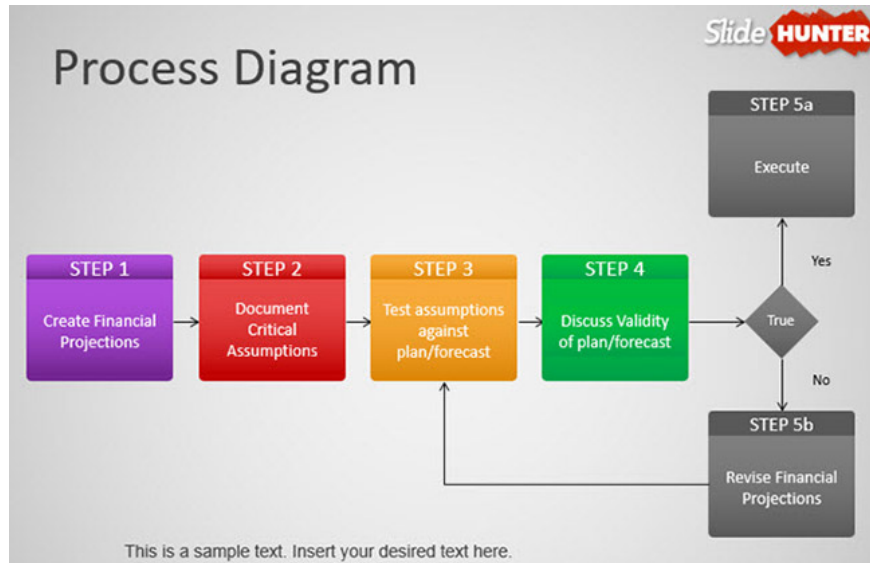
Slide HUNTER

Process Diagram

STEP 5a
Execute

Yes

STEP 1
Create Financial Projections

STEP 2
Document Critical Assumptions

STEP 3
Test assumptions against plan/forecast

STEP 4
Discuss Validity of plan/forecast

True

No

STEP 5b
Revise Financial Projections

This is a sample text. Insert your desired text here.